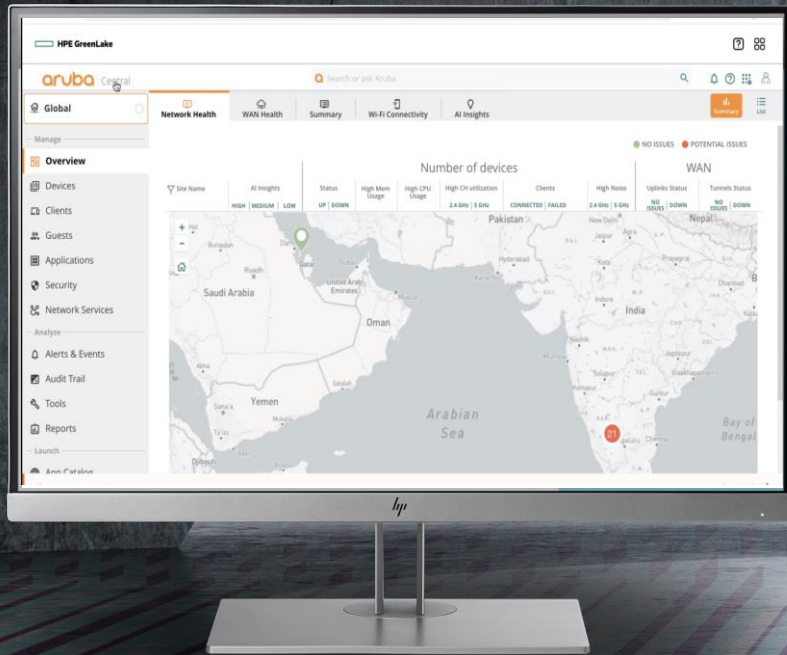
HPE GreenLake

aruba Central

Search or ask Aruba

Global

Manage

Overview

Devices

Clients

Guests

Applications

Security

Network Services

Analyze

Alerts & Events

Audit Trail

Tools

Reports

Launch

App Catalog

Network Health

WAN Health

Summary

Wi-Fi Connectivity

AI Insights

Summary

List

NO ISSUES

POTENTIAL ISSUES

Number of devices

WAN

Site Name

AI Insights

HIGH | MEDIUM | LOW

Status

UP | DOWN

High Mem Usage

High CPU Usage

High CH utilization

2.4 GHz | 5 GHz

Clients

CONNECTED | FAILED

High Noise

2.4 GHz | 5 GHz

Uplinks Status

NO ISSUES | DOWN

Tunnels Status

NO ISSUES | DOWN

Pakistan

Nepal

Saudi Arabia

Oman

India

Yemen

Arabian Sea

Bay of Bengal

21

hp